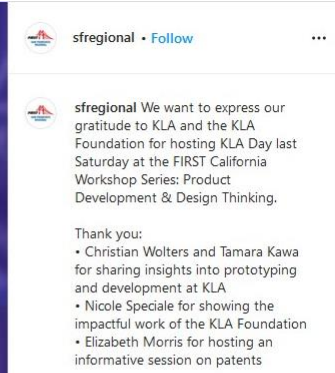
sfregional • Follow ...

sfregional We want to express our gratitude to KLA and the KLA Foundation for hosting KLA Day last Saturday at the FIRST California Workshop Series: Product Development & Design Thinking.

Thank you:
• Christian Wolters and Tamara Kawa for sharing insights into prototyping and development at KLA
• Nicole Speciale for showing the impactful work of the KLA Foundation
• Elizabeth Morris for hosting an informative session on patents